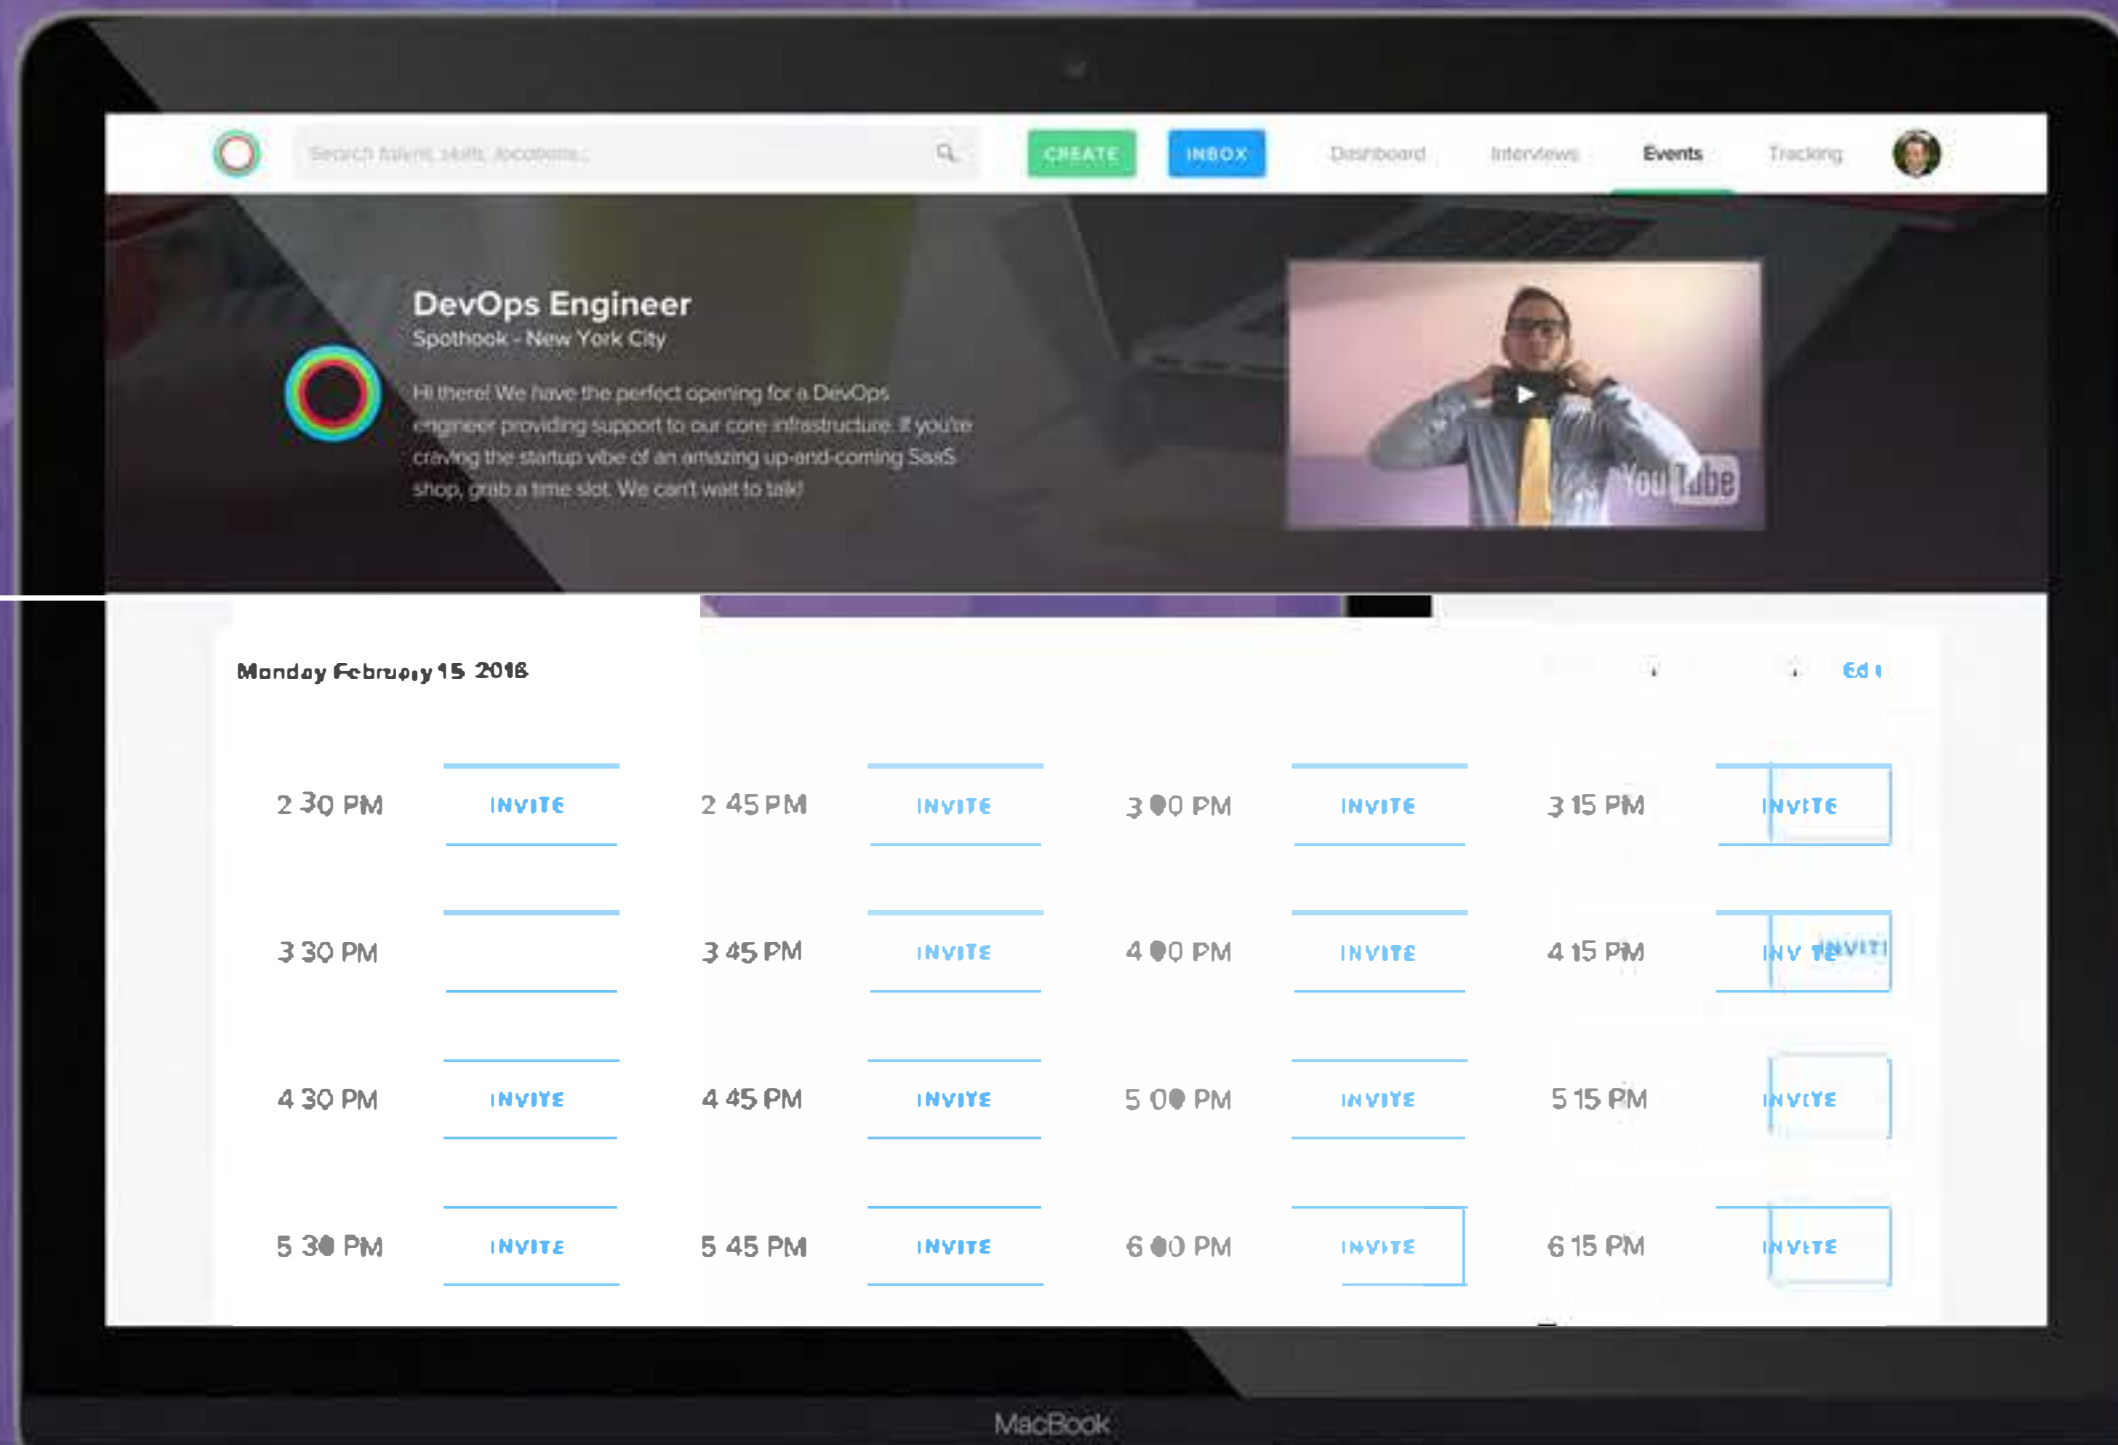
Search talent, skills, locations...

CREATE

INBOX

Dashboard

Interviews

Events

Tracking

DevOps Engineer

Spothook - New York City

Hi there! We have the perfect opening for a DevOps engineer providing support to our core infrastructure. If you're craving the startup vibe of an amazing up-and-coming SaaS shop, grab a time slot. We can't wait to talk!

YouTube

Monday February 15 2016

Edit

| | | | | | | | |
|---|---|---|---|---|---|---|---|
| 2 30 PM | INVITE | 2 45 PM | INVITE | 3 00 PM | INVITE | 3 15 PM | INVITE |
| 3 30 PM | | 3 45 PM | INVITE | 4 00 PM | INVITE | 4 15 PM | INVITE |
| 4 30 PM | INVITE | 4 45 PM | INVITE | 5 00 PM | INVITE | 5 15 PM | INVITE |
| 5 30 PM | INVITE | 5 45 PM | INVITE | 6 00 PM | INVITE | 6 15 PM | INVITE |

MacBook